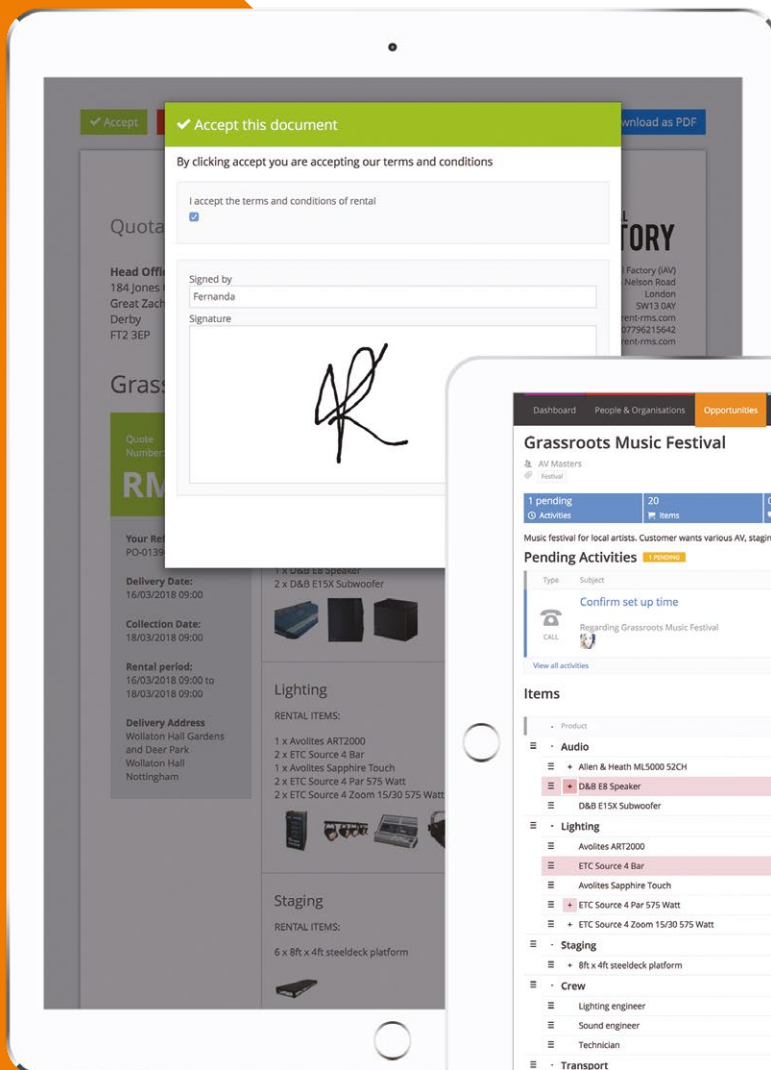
✔ Accept

wnload as PDF

✔ Accept this document

By clicking accept you are accepting our terms and conditions

I accept the terms and conditions of rental

Signed by

Fernanda

Signature

Quota

Head Offi
184 Jones
Great Zach
Derby
FT2 3EP

L
TORY

l Factory (IAV)
Nelson Road
London
SW13 0AY
rent-rms.com
07796215642
rent-rms.com

Grass

Quote
Numbe

RM

Your Re
PO-0139

Delivery Date:
16/03/2018 09:00

Collection Date:
18/03/2018 09:00

Rental period:
16/03/2018 09:00 to
18/03/2018 09:00

Delivery Address
Wollaton Hall Gardens
and Deer Park
Wollaton Hall
Nottingham

1 x D&B E8 Speaker
2 x D&B E15X Subwoofer

Lighting

RENTAL ITEMS:

1 x Avolites ART2000
2 x ETC Source 4 Bar
1 x Avolites Sapphire Touch
2 x ETC Source 4 Par 575 Watt
2 x ETC Source 4 Zoom 15/30 575 Watt

Staging

RENTAL ITEMS:

6 x 8ft x 4ft steeldeck platform

Dashboard People & Organisations Opportunities

Grassroots Music Festival

AV Masters
Festival

1 pending
Activities

20
Items

Music festival for local artists. Customer wants various AV, stagin

Pending Activities 1 PENDING

Type Subject

Confirm set up time

CALL

Regarding Grassroots Music Festival

View all activities

Items

Product

Audio
Allen & Heath ML5000 52CH
D&B E8 Speaker
D&B E15X Subwoofer

Lighting
Avolites ART2000
ETC Source 4 Bar
Avolites Sapphire Touch
ETC Source 4 Par 575 Watt
ETC Source 4 Zoom 15/30 575 Watt

Staging
8ft x 4ft steeldeck platform

Crew
Lighting engineer
Sound engineer
Technician

Transport